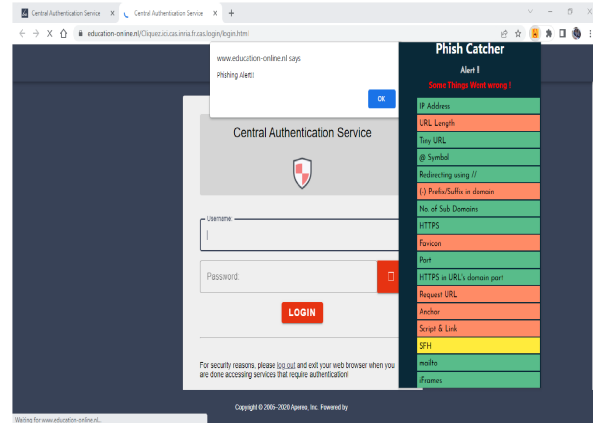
Central Authentication Service ×
Central Authentication Service ×
+

education-online.nl/Cliquez.ici.cas.inria.fr.cas/login/login.html

www.education-online.nl says
Phishing Alert!!
OK

Central Authentication Service

Username:

Password:

LOGIN

For security reasons, please log out and exit your web browser when you are done accessing services that require authentication!

Copyright © 2005–2020 Apereo, Inc. Powered by

Waiting for www.education-online.nl...

Phish Catcher
Alert !!
Some Things Went wrong !
IP Address
URL Length
Tiny URL
@ Symbol
Redirecting using //
(-) Prefix/Suffix in domain
No. of Sub Domains
HTTPS
Favicon
Port
HTTPS in URL's domain part
Request URL
Anchor
Script & Link
SFH
mailto
iFrames